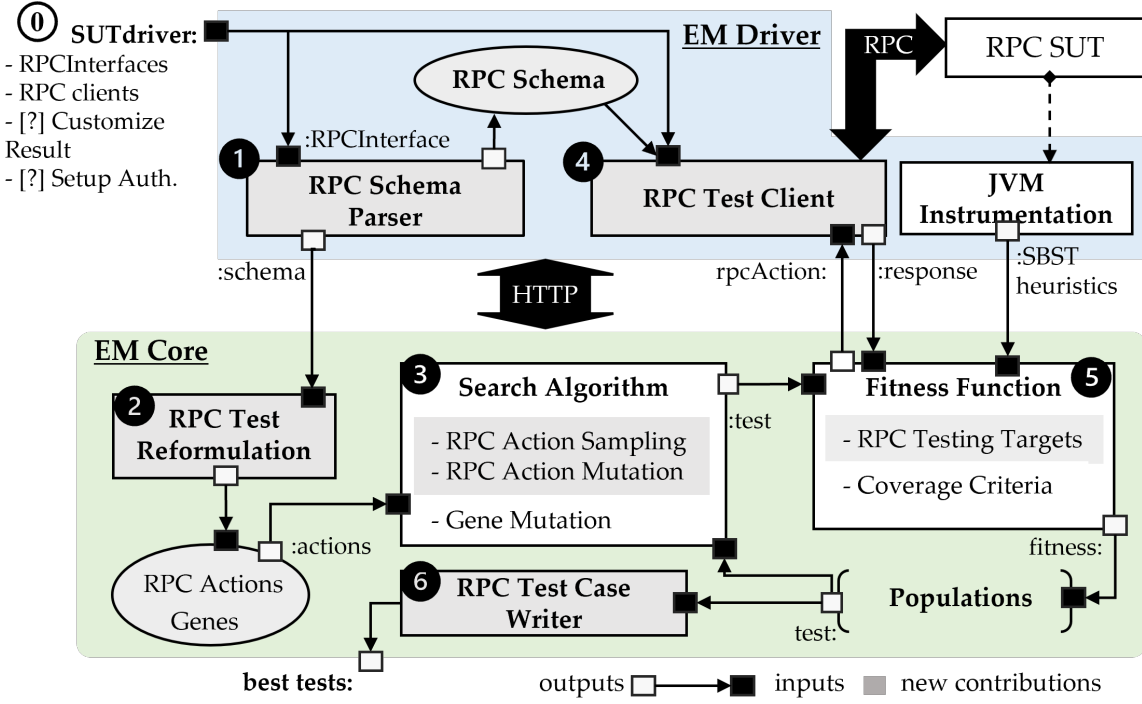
0 SUTdriver:
- RPCInterfaces
- RPC clients
- [?] Customize Result
- [?] Setup Auth.

EM Driver

RPC

RPC SUT

RPC Schema

:RPCInterface

1 RPC Schema Parser

4 RPC Test Client

JVM Instrumentation

:schema

HTTP

rpcAction:

:response

:SBST heuristics

EM Core

2 RPC Test Reformulation

3 Search Algorithm

- RPC Action Sampling
- RPC Action Mutation

- Gene Mutation

:test

Fitness Function 5

- RPC Testing Targets

- Coverage Criteria

:actions

RPC Actions Genes

6 RPC Test Case Writer

fitness:

Populations

test:

best tests:

outputs inputs new contributions